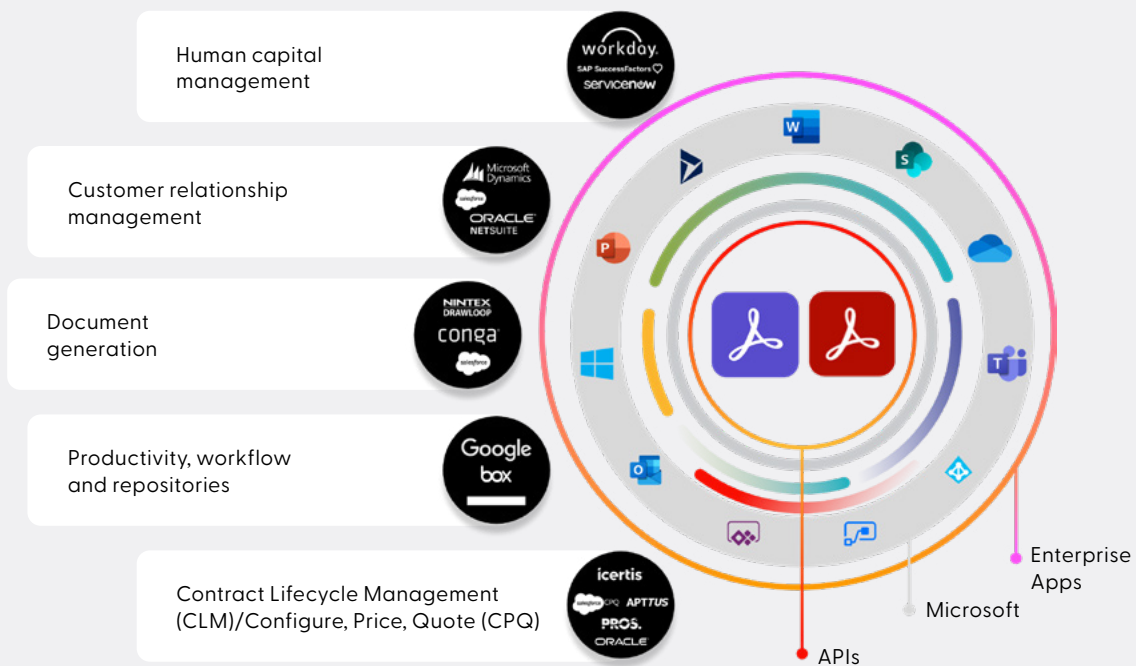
Human capital management

workday.
SAP SuccessFactors
servicenow

Customer relationship management

Microsoft Dynamics
salesforce
ORACLE NETSUITE

Document generation

NINTEX DRAWLOOP
conga
salesforce

Productivity, workflow and repositories

Google
box

Contract Lifecycle Management (CLM)/Configure, Price, Quote (CPQ)

icertis
salesforce CPQ
APTTUS
PROS.
ORACLE

W
S
P

Enterprise Apps
Microsoft
APIs